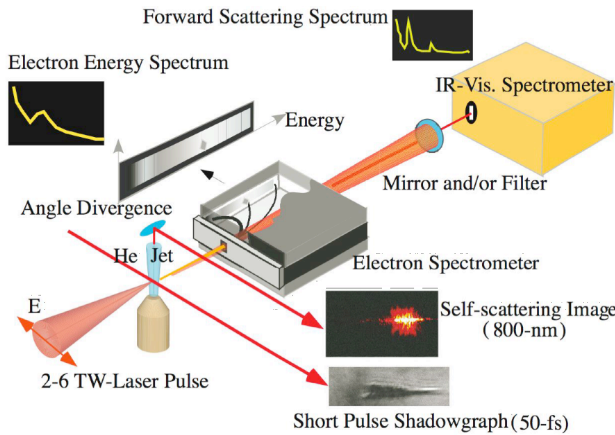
Forward Scattering Spectrum

Electron Energy Spectrum

IR-Vis. Spectrometer

Energy

Mirror and/or Filter

Angle Divergence

He Jet

Electron Spectrometer

E

Self-scattering Image (800-nm)

2-6 TW-Laser Pulse

Short Pulse Shadowgraph (50-fs)